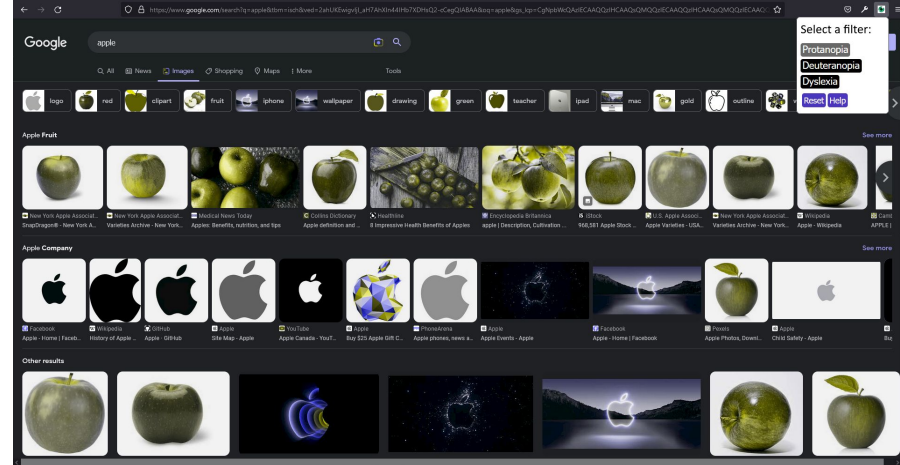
https://www.google.com/search?q=apple&tbm=isch&ved=2ahUKEwigvIjl_aH7AhXIn4IHb7XDHsQ2-cCegQIABAA&oq=apple&gs_lcp=CgNpbWcQA2IECAAQQzIHCAAQsQMQQzIECAAQQzIHCAAQsQMQQzIECA

Select a filter:
Protanopia
Deuteranopia
Dyslexia
Reset Help

Google

apple

All News Images Shopping Maps More Tools

logo red clipart fruit iphone wallpaper drawing green teacher ipad mac gold outline

Apple Fruit

See more

New York Apple Associat... SnapDragon® - New York A...
New York Apple Associat... Varieties Archive - New York...
Medical News Today Apples: Benefits, nutrition, and tips
Collins Dictionary Apple definition and ...
Healthline 8 Impressive Health Benefits of Apples
Encyclopedia Britannica apple | Description, Cultivation ...
iStock 968,581 Apple Stock ...
U.S. Apple Associati... Apple Varieties - USA...
New York Apple Associat... Varieties Archive - New York...
Wikipedia Apple - Wikipedia
Cami APPLE

Apple Company

See more

Facebook Apple - Home | Faceb...
Wikipedia History of Apple ...
GitHub Apple · GitHub
Apple Site Map - Apple
YouTube Apple Canada - YouT...
Apple Buy $25 Apple Gift C...
PhoneArena Apple phones, news a...
Apple Apple Events - Apple
Facebook Apple - Home | Facebook
Pexels Apple Photos, Downl...
Apple Child Safety - Apple

Other results